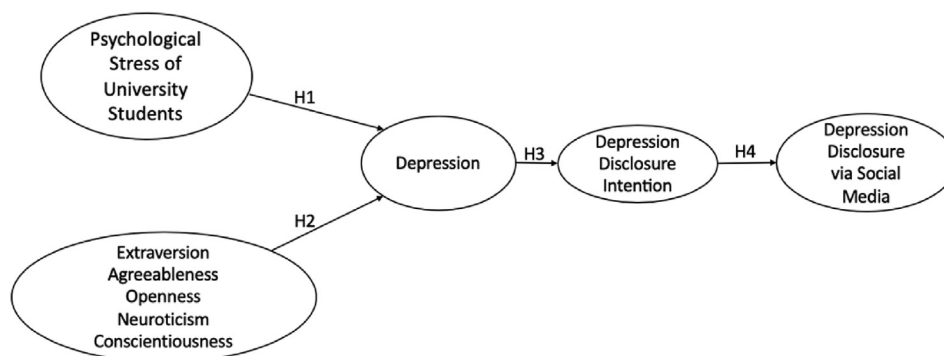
Psychological Stress of University Students

H1

Depression

H3

Depression Disclosure Intention

H4

Depression Disclosure via Social Media

H2

Extraversion
Agreeableness
Openness
Neuroticism
Conscientiousness